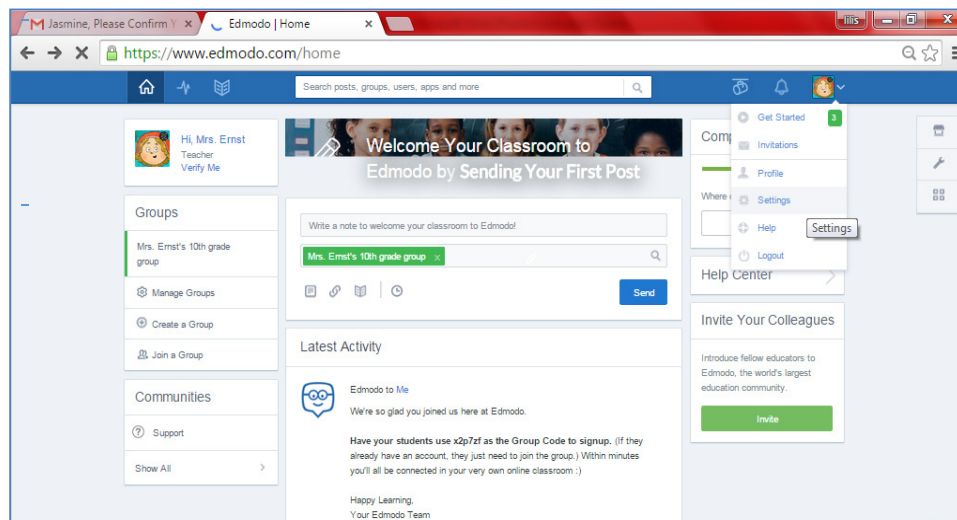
Jasmine, Please Confirm Y ×
Edmodo | Home ×

https://www.edmodo.com/home

Search posts, groups, users, apps and more

Get Started 3
Invitations
Profile
Settings
Help
Logout

Settings

Hi, Mrs. Ernst
Teacher
Verify Me

Groups
Mrs. Ernst's 10th grade group
Manage Groups
Create a Group
Join a Group

Communities
Support
Show All

Welcome Your Classroom to Edmodo by Sending Your First Post

Write a note to welcome your classroom to Edmodo!
Mrs. Ernst's 10th grade group ×
Send

Latest Activity

Edmodo to Me
We're so glad you joined us here at Edmodo.

**Have your students use x2p7zf as the Group Code to signup.** (If they already have an account, they just need to join the group.) Within minutes you'll all be connected in your very own online classroom :)

Happy Learning,
Your Edmodo Team

Comp

Where

Help Center

Invite Your Colleagues
Introduce fellow educators to Edmodo, the world's largest education community.
Invite